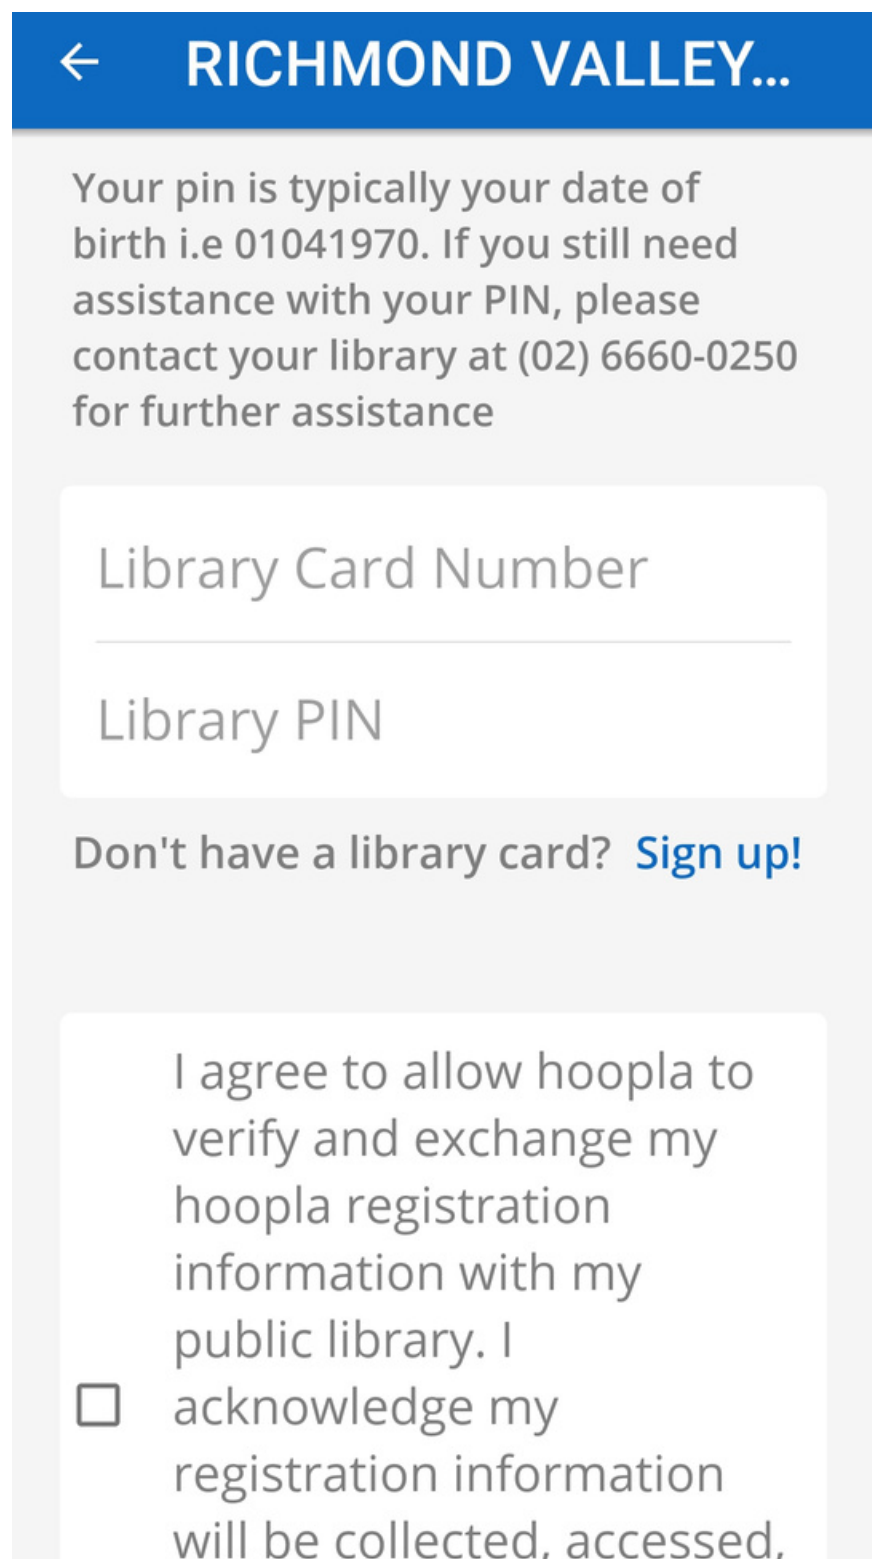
RICHMOND VALLEY...

Your pin is typically your date of birth i.e 01041970. If you still need assistance with your PIN, please contact your library at (02) 6660-0250 for further assistance

Library Card Number

Library PIN

Don't have a library card? Sign up!

I agree to allow hoopla to verify and exchange my hoopla registration information with my public library. I acknowledge my registration information will be collected, accessed, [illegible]